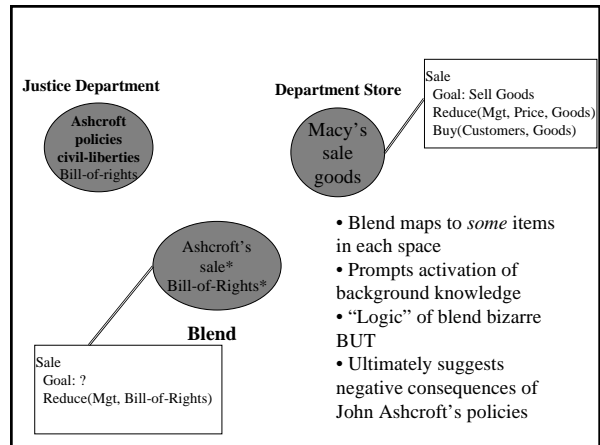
Justice Department

Ashcroft
policies
civil-liberties
Bill-of-rights

Department Store

Macy's
sale
goods

Sale
Goal: Sell Goods
Reduce(Mgt, Price, Goods)
Buy(Customers, Goods)

Ashcroft's
sale*
Bill-of-Rights*

Blend

Sale
Goal: ?
Reduce(Mgt, Bill-of-Rights)

• Blend maps to *some* items in each space
• Prompts activation of background knowledge
• "Logic" of blend bizarre BUT
• Ultimately suggests negative consequences of John Ashcroft's policies